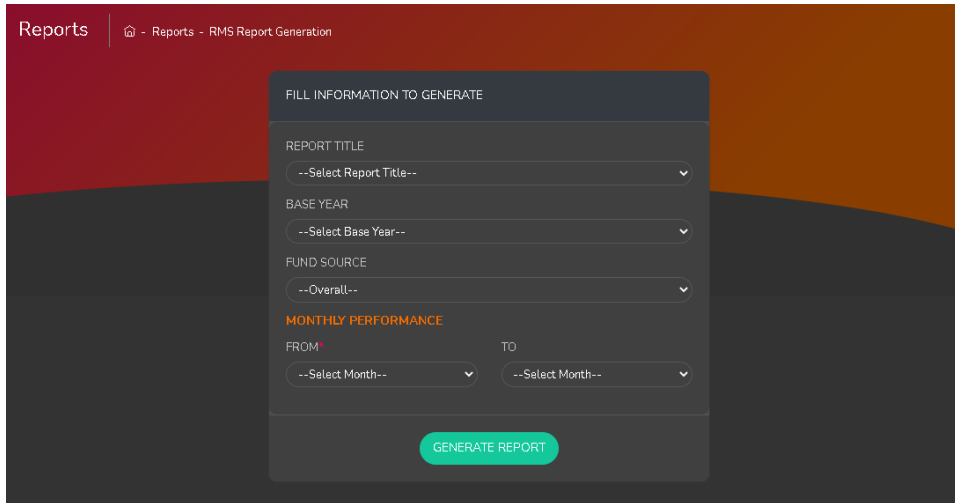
Reports - Reports - RMS Report Generation

FILL INFORMATION TO GENERATE

REPORT TITLE

--Select Report Title--

BASE YEAR

--Select Base Year--

FUND SOURCE

--Overall--

MONTHLY PERFORMANCE

FROM*

--Select Month--

TO

--Select Month--

GENERATE REPORT